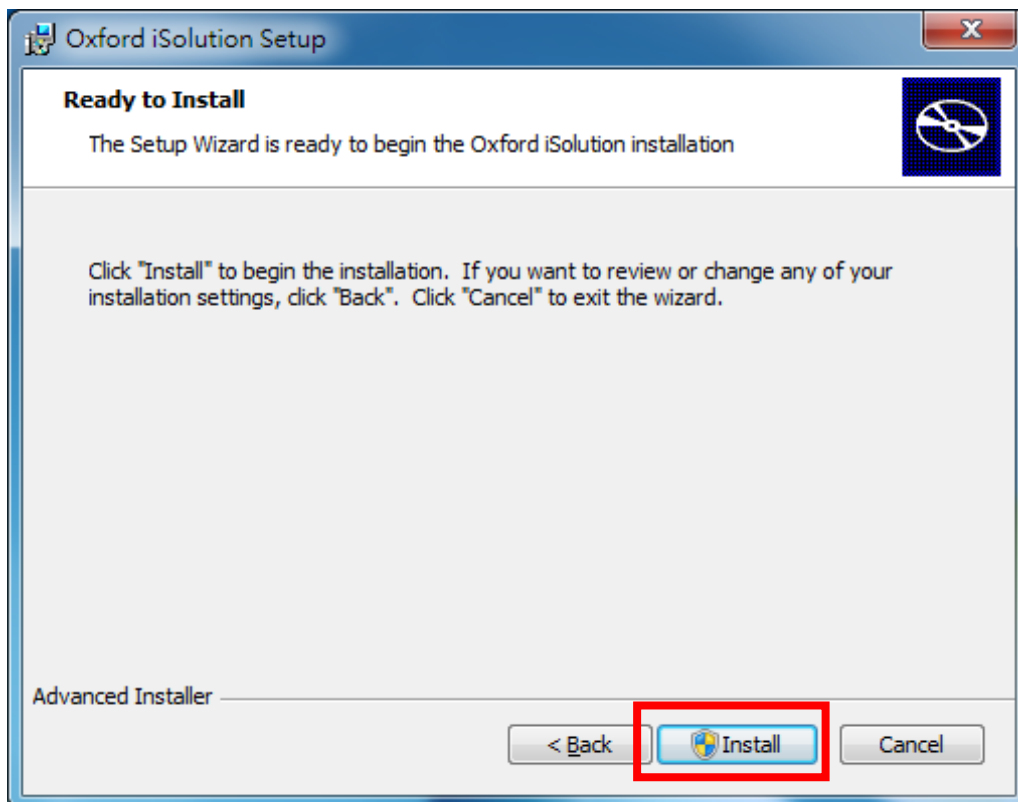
Oxford iSolution Setup

Ready to Install

The Setup Wizard is ready to begin the Oxford iSolution installation

Click "Install" to begin the installation. If you want to review or change any of your installation settings, click "Back". Click "Cancel" to exit the wizard.

Advanced Installer

< Back

Install

Cancel